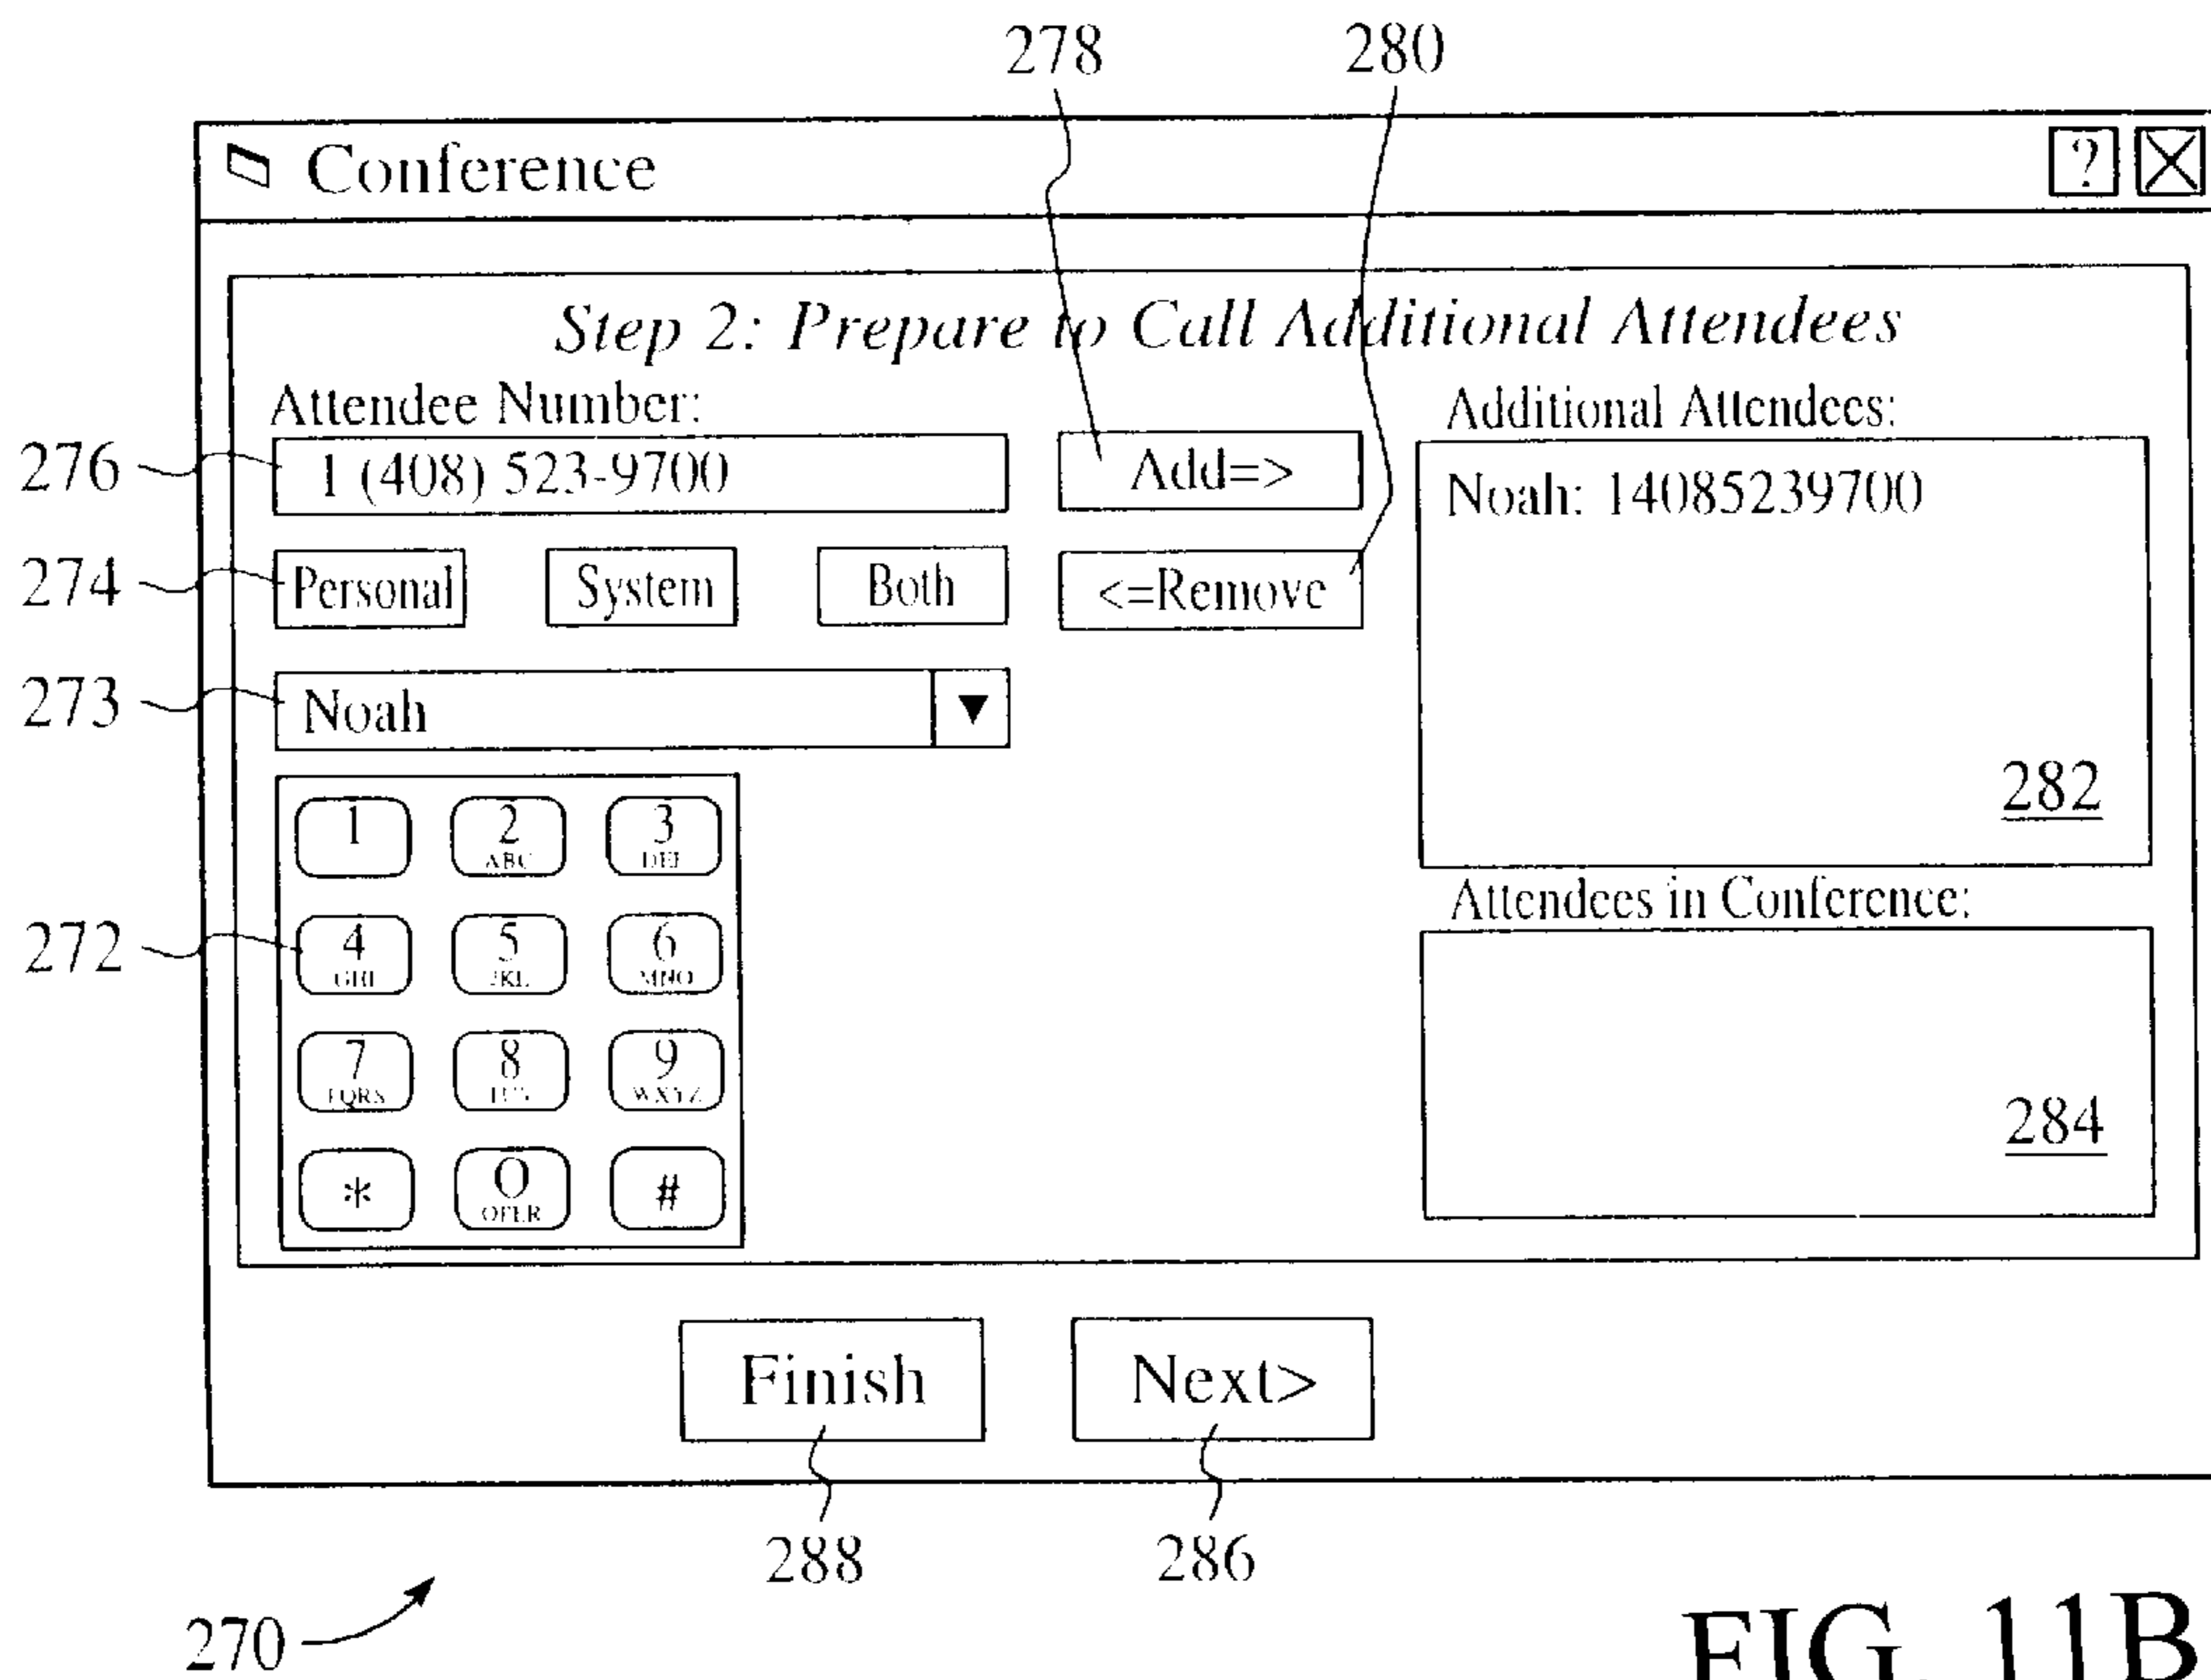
278 280

Conference

?

Step 2: Prepare to Call Additional Attendees

Attendee Number:

276 1 (408) 523-9700

Add=>

Additional Attendees:

Noah: 14085239700

274 Personal System Both <=Remove

273 Noah ▼

1

2 ABC

3 DEF

272

4 GHI

5 JKL

6 MNO

7 PQRS

8 TUV

9 WXYZ

*

0 OPER

#

282

Attendees in Conference:

284

Finish

Next>

288 286

270

FIG. 11B